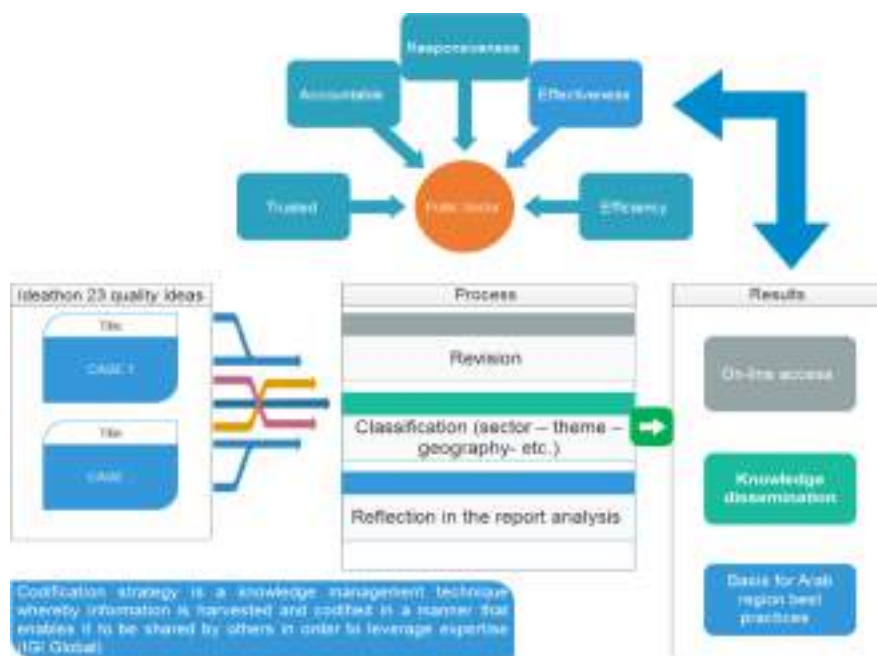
Responsiveness

Accountable

Effectiveness

Trusted

Public sector

Efficiency

Ideathon 23 quality ideas

Title

CASE 1

Title

CASE ..

Process

Revision

Classification (sector – theme – geography- etc.)

Reflection in the report analysis

Results

On-line access

Knowledge dissemination

Basis for Arab region best practices

Codification strategy is a knowledge management technique whereby information is harvested and codified in a manner that enables it to be shared by others in order to leverage expertise (IGI Global)